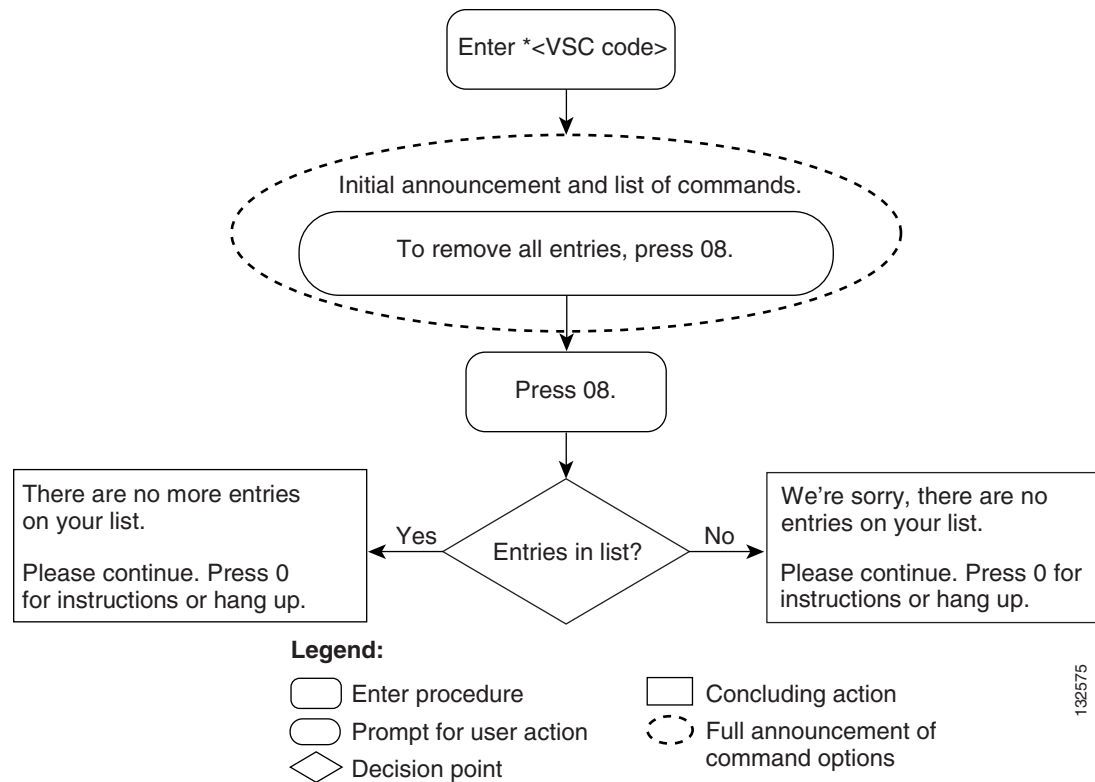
Enter *<VSC code>

Initial announcement and list of commands.

To remove all entries, press 08.

Press 08.

There are no more entries on your list.

Please continue. Press 0 for instructions or hang up.

Yes

Entries in list?

No

We’re sorry, there are no entries on your list.

Please continue. Press 0 for instructions or hang up.

Legend:

Enter procedure

Prompt for user action

Decision point

Concluding action

Full announcement of command options

132575